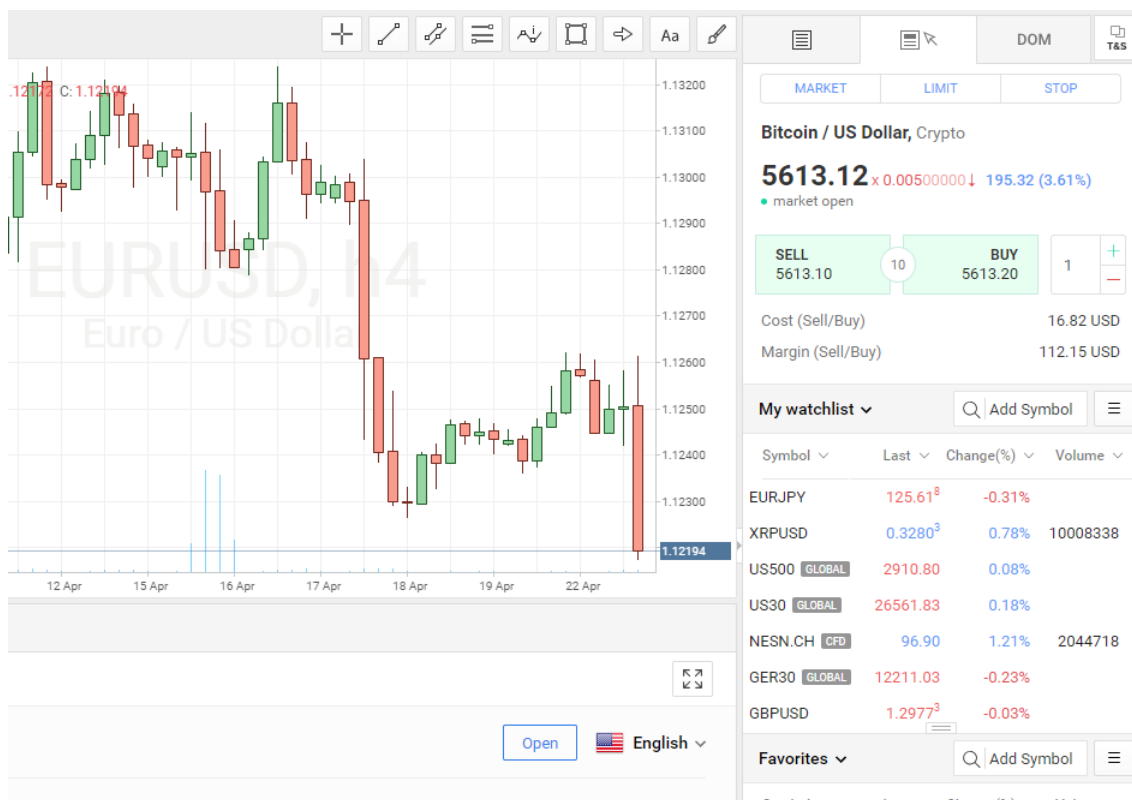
Aa

.12172 C: 1.12194

EURUSD, h4
Euro / US Dolla

1.13200
1.13100
1.13000
1.12900
1.12800
1.12700
1.12600
1.12500
1.12400
1.12300
1.12194

12 Apr 15 Apr 16 Apr 17 Apr 18 Apr 19 Apr 22 Apr

Open
English

DOM
T&S

MARKET LIMIT STOP

Bitcoin / US Dollar, Crypto

5613.12 x 0.00500000↓ 195.32 (3.61%)
market open

SELL
5613.10
10
BUY
5613.20
1
+
−

Cost (Sell/Buy) 16.82 USD
Margin (Sell/Buy) 112.15 USD

My watchlist
Add Symbol

| Symbol | Last | Change(%) | Volume |
|---|---|---|---|
| EURJPY | 125.61$^8$ | -0.31% | |
| XRPUSD | 0.3280$^3$ | 0.78% | 10008338 |
| US500 GLOBAL | 2910.80 | 0.08% | |
| US30 GLOBAL | 26561.83 | 0.18% | |
| NESN.CH CFD | 96.90 | 1.21% | 2044718 |
| GER30 GLOBAL | 12211.03 | -0.23% | |
| GBPUSD | 1.2977$^3$ | -0.03% | |

Favorites
Add Symbol